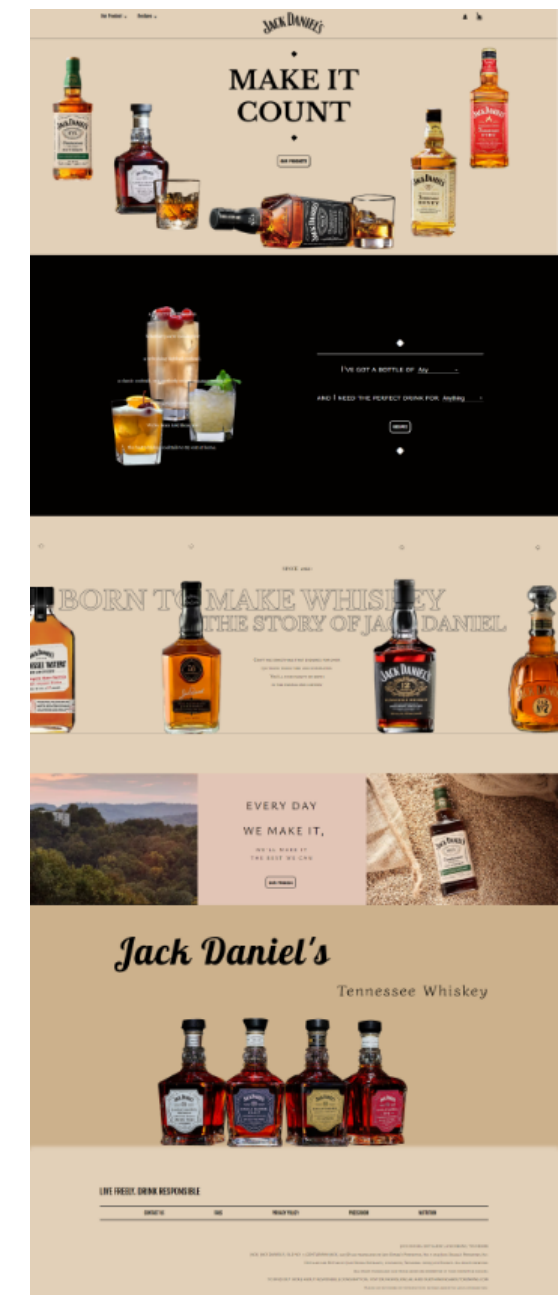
Our Product Recipes

JACK DANIEL'S

MAKE IT COUNT

OUR PRODUCTS

I'VE GOT A BOTTLE OF Any

AND I NEED THE PERFECT DRINK FOR Anything

SEARCH

SINCE 1866

BORN TO MAKE WHISKEY
THE STORY OF JACK DANIEL

EVERY DAY

WE MAKE IT,

WE'LL MAKE IT
THE BEST WE CAN

OUR PRODUCTS

Jack Daniel's

Tennessee Whiskey

LIVE FREELY. DRINK RESPONSIBLE

CONTACT US | FAQS | PRIVACY POLICY | PRESSROOM | NUTRITION

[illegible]